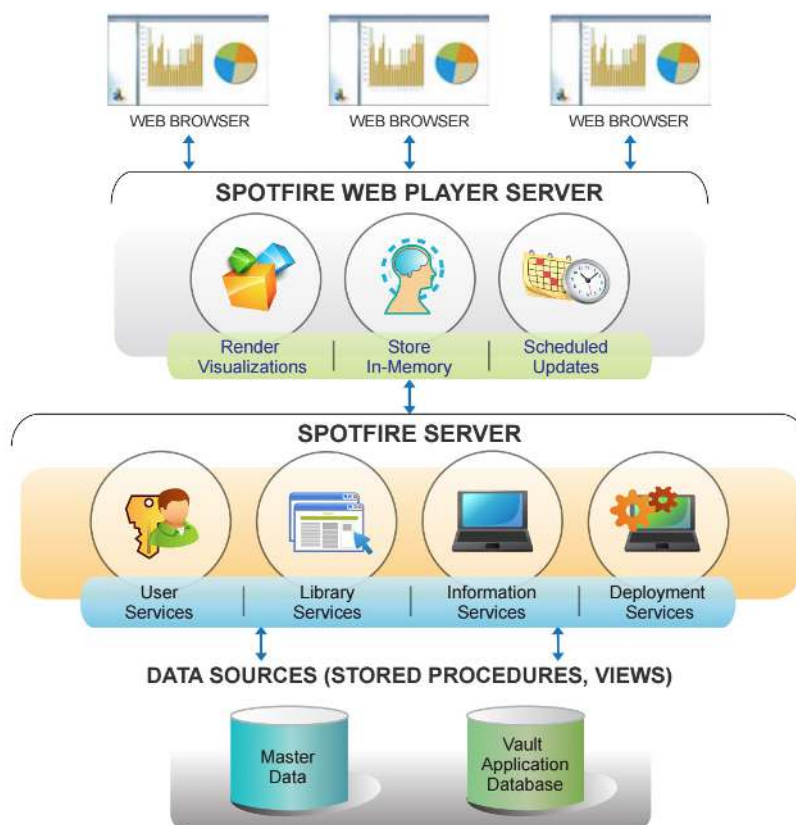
WEB BROWSER

WEB BROWSER

WEB BROWSER

SPOTFIRE WEB PLAYER SERVER

Render Visualizations | Store In-Memory | Scheduled Updates

SPOTFIRE SERVER

User Services | Library Services | Information Services | Deployment Services

DATA SOURCES (STORED PROCEDURES, VIEWS)

Master Data

Vault Application Database